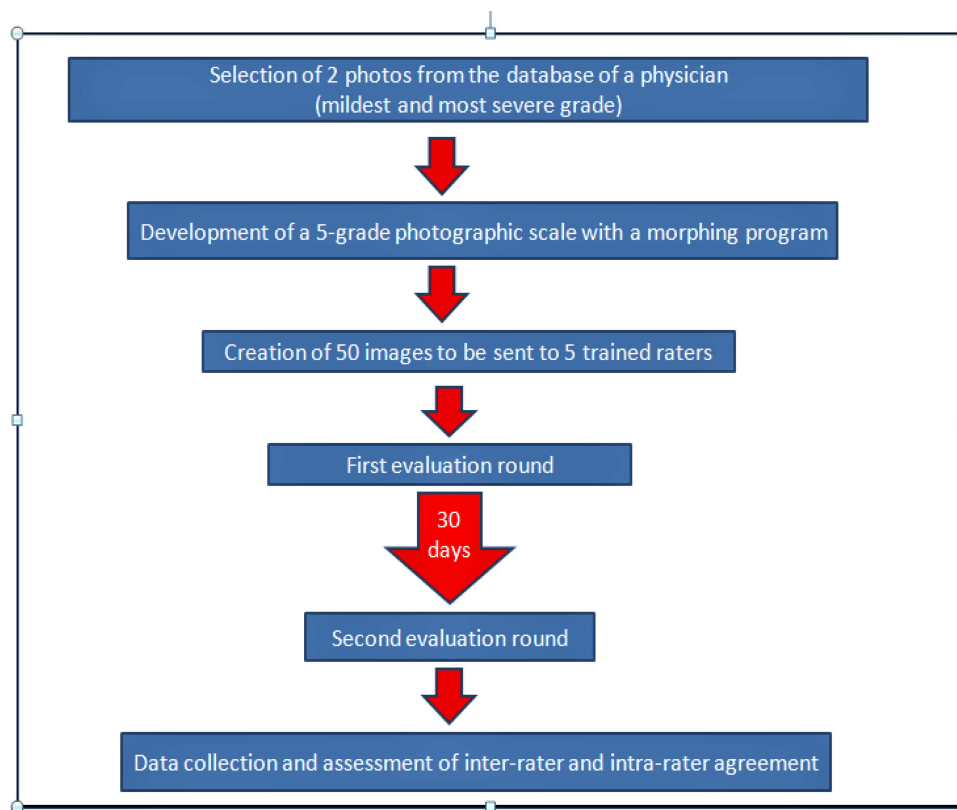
Selection of 2 photos from the database of a physician (mildest and most severe grade)

Development of a 5-grade photographic scale with a morphing program

Creation of 50 images to be sent to 5 trained raters

First evaluation round

30 days

Second evaluation round

Data collection and assessment of inter-rater and intra-rater agreement